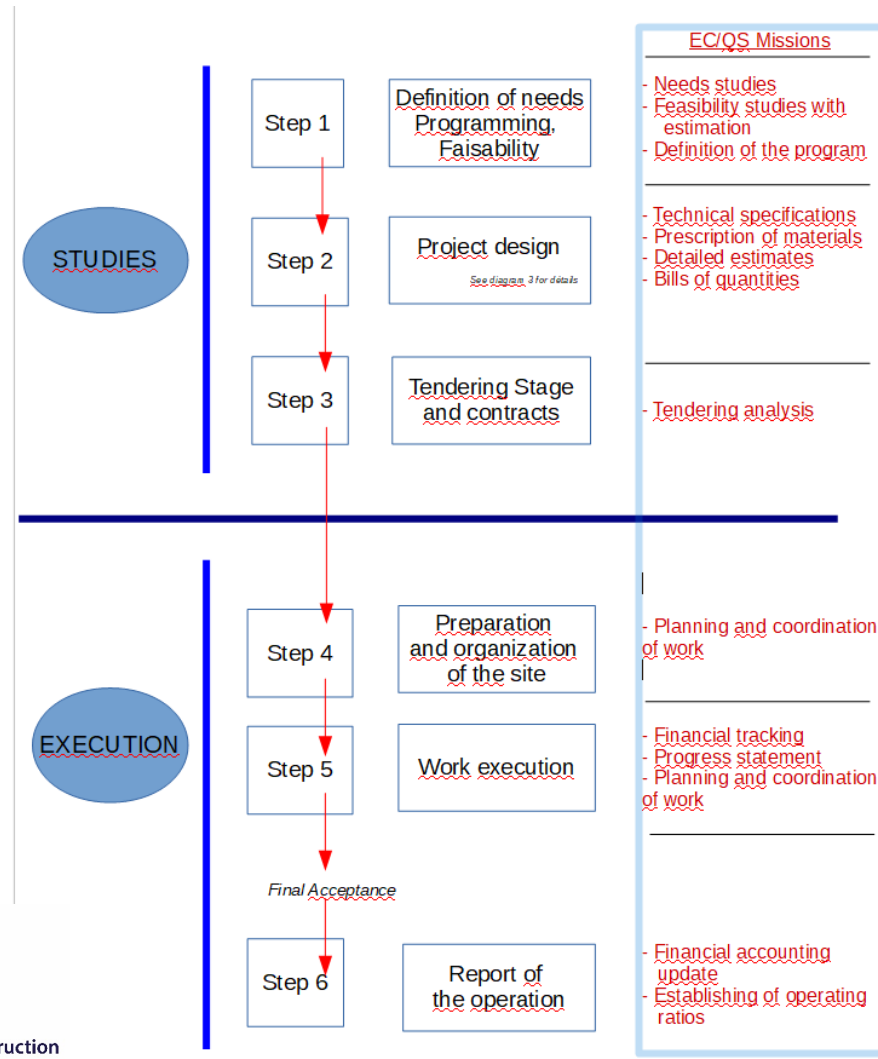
EC/QS Missions

STUDIES

Step 1

Definition of needs Programming, Faisability

- Needs studies
- Feasibility studies with estimation
- Definition of the program

Step 2

Project design

See diagram 3 for details

- Technical specifications
- Prescription of materials
- Detailed estimates
- Bills of quantities

Step 3

Tendering Stage and contracts

- Tendering analysis

EXECUTION

Step 4

Preparation and organization of the site

- Planning and coordination of work

Step 5

Work execution

- Financial tracking
- Progress statement
- Planning and coordination of work

Final Acceptance

Step 6

Report of the operation

- Financial accounting update
- Establishing of operating ratios

ruction